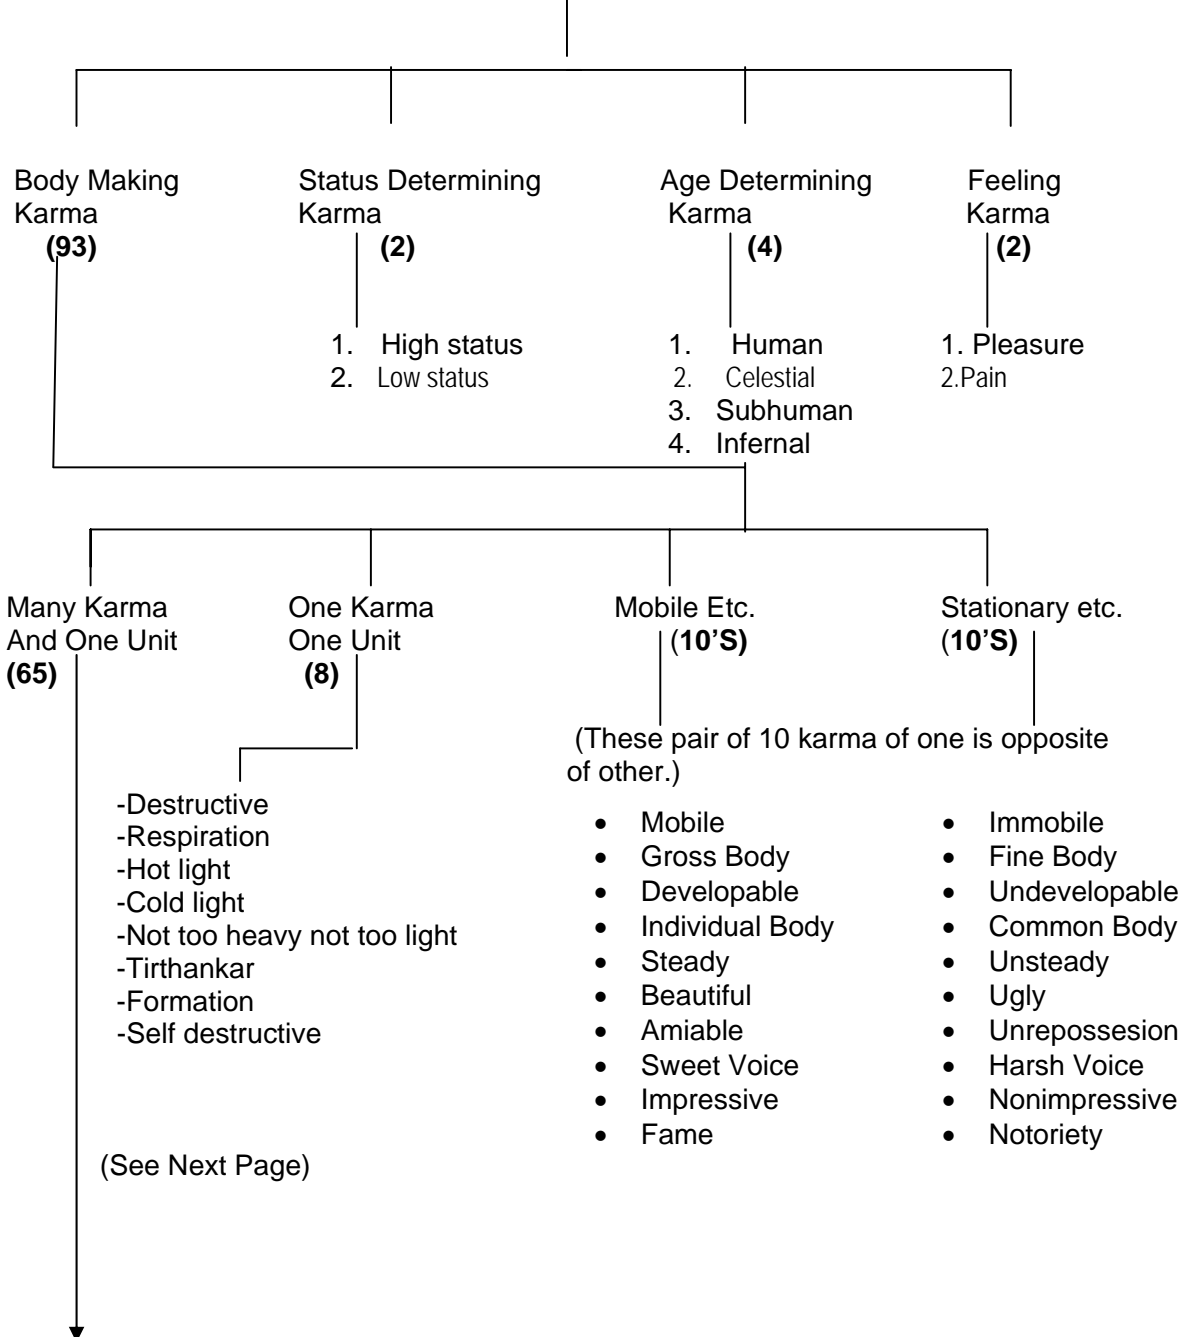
Body Making Karma
(93)

Status Determining Karma
(2)

1. High status
2. Low status

Age Determining Karma
(4)

1. Human
2. Celestial
3. Subhuman
4. Infernal

Feeling Karma
(2)

1. Pleasure
2.Pain

Many Karma And One Unit
(65)

One Karma One Unit
(8)

-Destructive
-Respiration
-Hot light
-Cold light
-Not too heavy not too light
-Tirthankar
-Formation
-Self destructive

(See Next Page)

Mobile Etc.
(10'S)

Stationary etc.
(10'S)

(These pair of 10 karma of one is opposite of other.)

- Mobile
- Gross Body
- Developable
- Individual Body
- Steady
- Beautiful
- Amiable
- Sweet Voice
- Impressive
- Fame

- Immobile
- Fine Body
- Undevelopable
- Common Body
- Unsteady
- Ugly
- Unrepossesion
- Harsh Voice
- Nonimpressive
- Notoriety